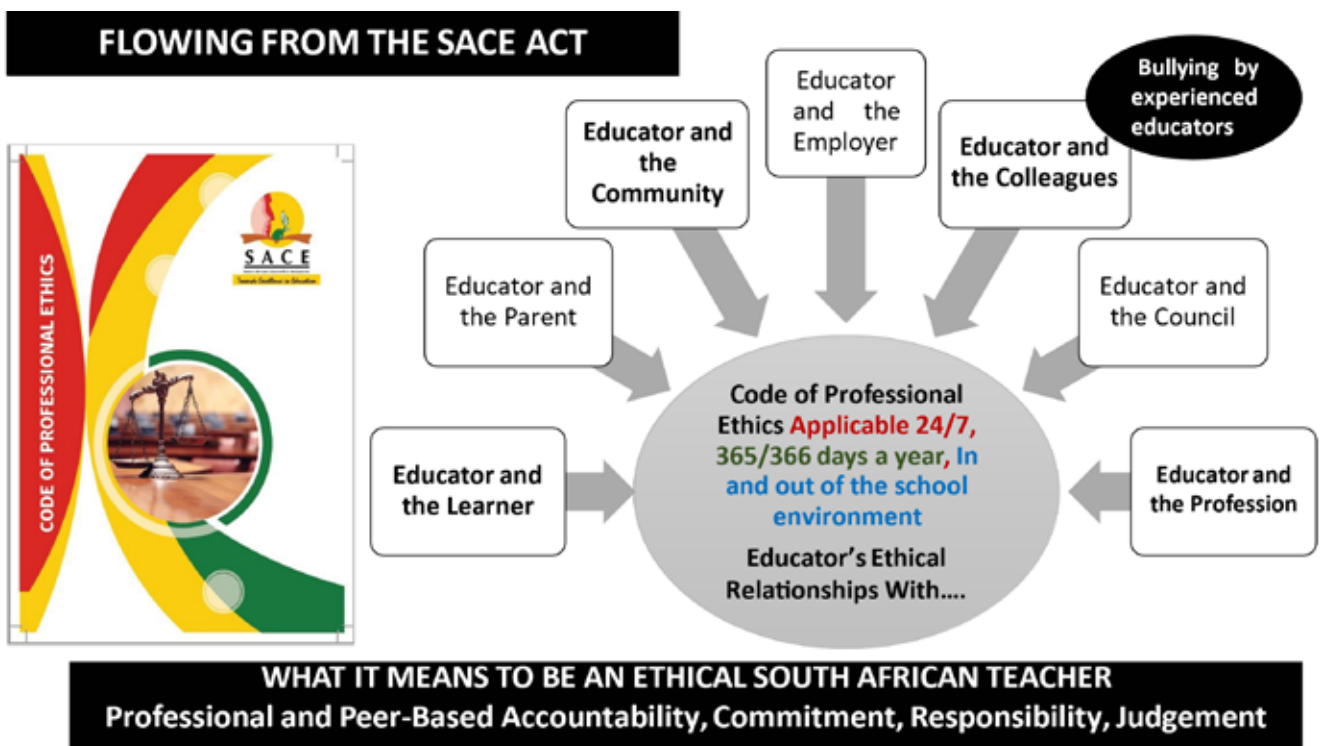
FLOWING FROM THE SACE ACT

CODE OF PROFESSIONAL ETHICS

SACE

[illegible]

Educator and the Community

Educator and the Employer

Educator and the Colleagues

Bullying by experienced educators

Educator and the Parent

Educator and the Council

Code of Professional Ethics Applicable 24/7, 365/366 days a year, In and out of the school environment

Educator's Ethical Relationships With….

Educator and the Learner

Educator and the Profession

WHAT IT MEANS TO BE AN ETHICAL SOUTH AFRICAN TEACHER
Professional and Peer-Based Accountability, Commitment, Responsibility, Judgement